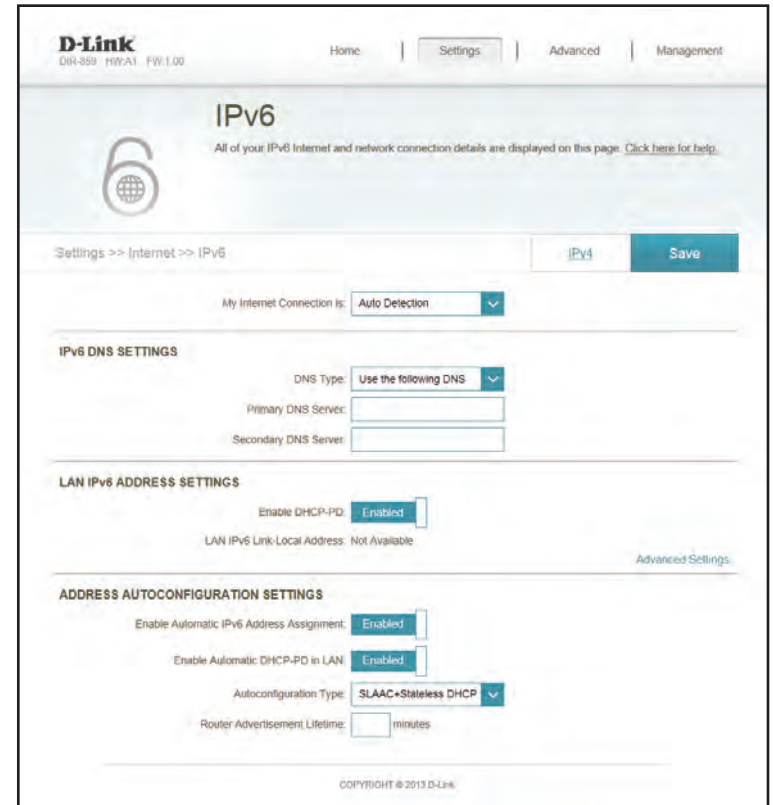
D-Link
DIR-859 HW:A1 FW:1.00

Home | Settings | Advanced | Management

IPv6

All of your IPv6 Internet and network connection details are displayed on this page. Click here for help.

Settings >> Internet >> IPv6

IPv4

Save

My Internet Connection is: Auto Detection

IPv6 DNS SETTINGS

DNS Type: Use the following DNS

Primary DNS Server:

Secondary DNS Server:

LAN IPv6 ADDRESS SETTINGS

Enable DHCP-PD: Enabled

LAN IPv6 Link-Local Address: Not Available

Advanced Settings...

ADDRESS AUTOCONFIGURATION SETTINGS

Enable Automatic IPv6 Address Assignment: Enabled

Enable Automatic DHCP-PD in LAN: Enabled

Autoconfiguration Type: SLAAC+Stateless DHCP

Router Advertisement Lifetime: minutes

COPYRIGHT © 2013 D-Link